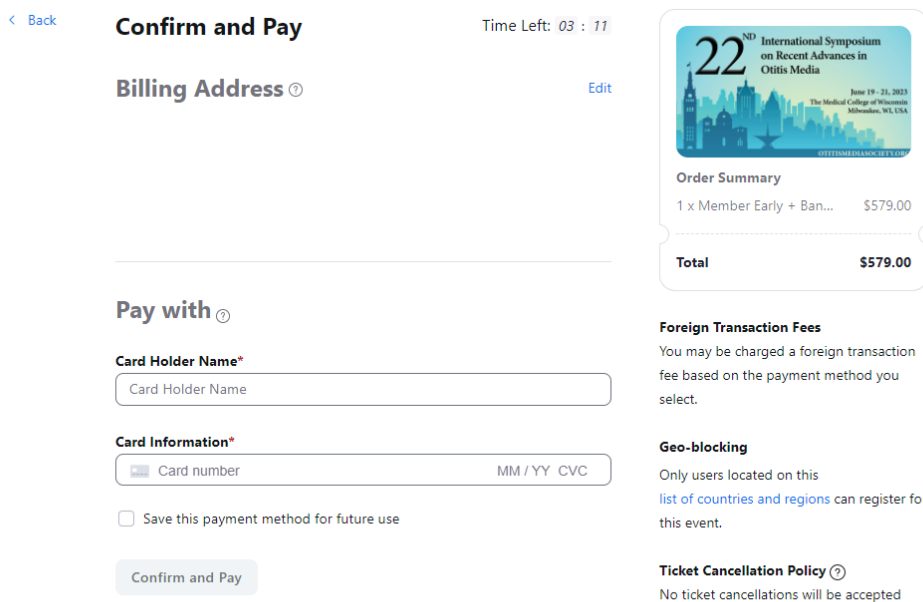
< Back

Confirm and Pay

Time Left: 03 : 11

Billing Address

Edit

Pay with

Card Holder Name*

Card Holder Name

Card Information*

Card number MM / YY CVC

Save this payment method for future use

Confirm and Pay

22ND International Symposium on Recent Advances in Otitis Media

June 19 - 21, 2023
The Medical College of Wisconsin
Milwaukee, WI, USA

OTITISMEDIASOCIETY.ORG

Order Summary

1 x Member Early + Ban... $579.00

Total $579.00

Foreign Transaction Fees

You may be charged a foreign transaction fee based on the payment method you select.

Geo-blocking

Only users located on this list of countries and regions can register fo this event.

Ticket Cancellation Policy

No ticket cancellations will be accepted